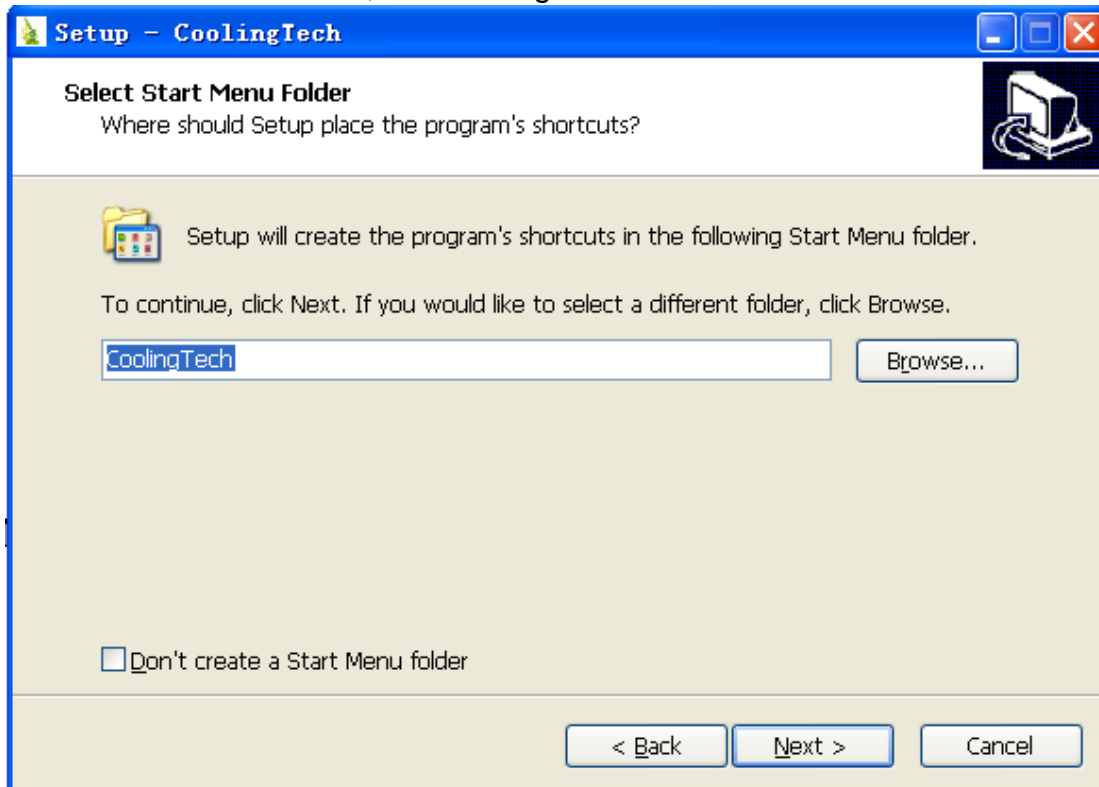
Setup - CoolingTech

Select Start Menu Folder
Where should Setup place the program's shortcuts?

Setup will create the program's shortcuts in the following Start Menu folder.

To continue, click Next. If you would like to select a different folder, click Browse.

CoolingTech

Browse...

Don't create a Start Menu folder

< Back

Next >

Cancel